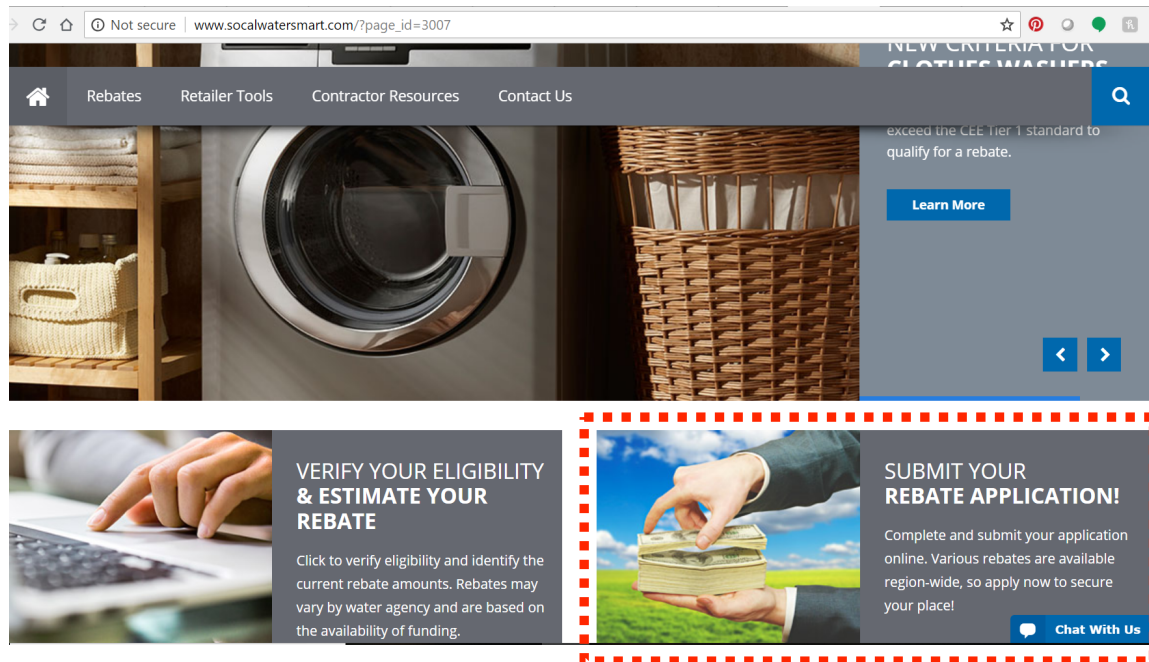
Not secure | www.socalwatersmart.com/?page_id=3007

Rebates Retailer Tools Contractor Resources Contact Us

NEW CRITERIA FOR CLOTHES WASHERS

exceed the CEE Tier 1 standard to qualify for a rebate.

Learn More

VERIFY YOUR ELIGIBILITY & ESTIMATE YOUR REBATE

Click to verify eligibility and identify the current rebate amounts. Rebates may vary by water agency and are based on the availability of funding.

SUBMIT YOUR REBATE APPLICATION!

Complete and submit your application online. Various rebates are available region-wide, so apply now to secure your place!

Chat With Us